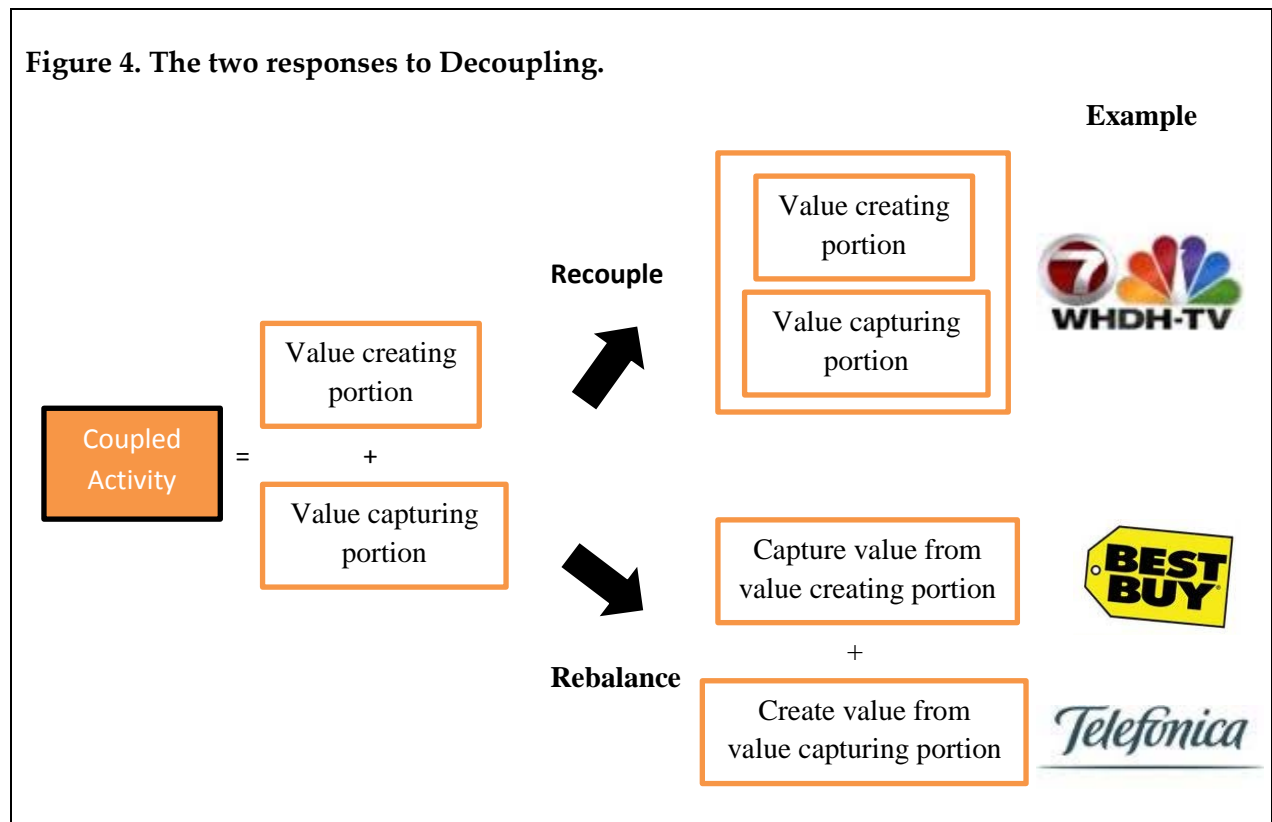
Figure 4. The two responses to Decoupling.

Example

Coupled Activity

=

Value creating portion

+

Value capturing portion

Recouple

Value creating portion

Value capturing portion

7 WHDH-TV

Rebalance

Capture value from value creating portion

+

Create value from value capturing portion

BEST BUY

Telefonica